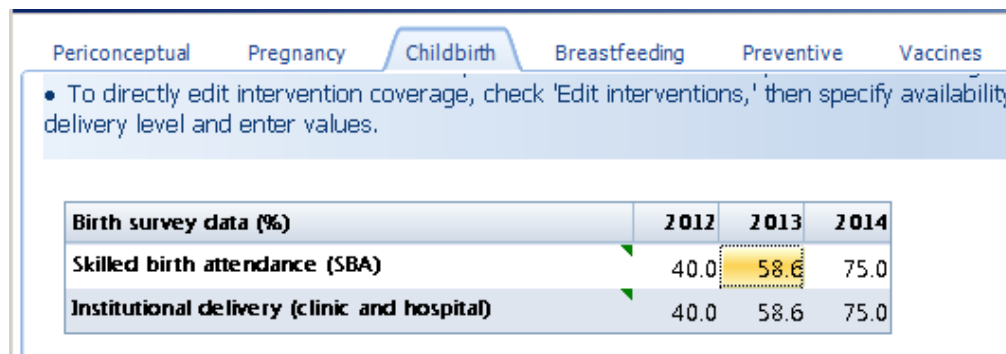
Periconceptual Pregnancy Childbirth Breastfeeding Preventive Vaccines

• To directly edit intervention coverage, check 'Edit interventions,' then specify availability delivery level and enter values.

| Birth survey data (%) | 2012 | 2013 | 2014 |
|---|---|---|---|
| Skilled birth attendance (SBA) | 40.0 | 58.6 | 75.0 |
| Institutional delivery (clinic and hospital) | 40.0 | 58.6 | 75.0 |